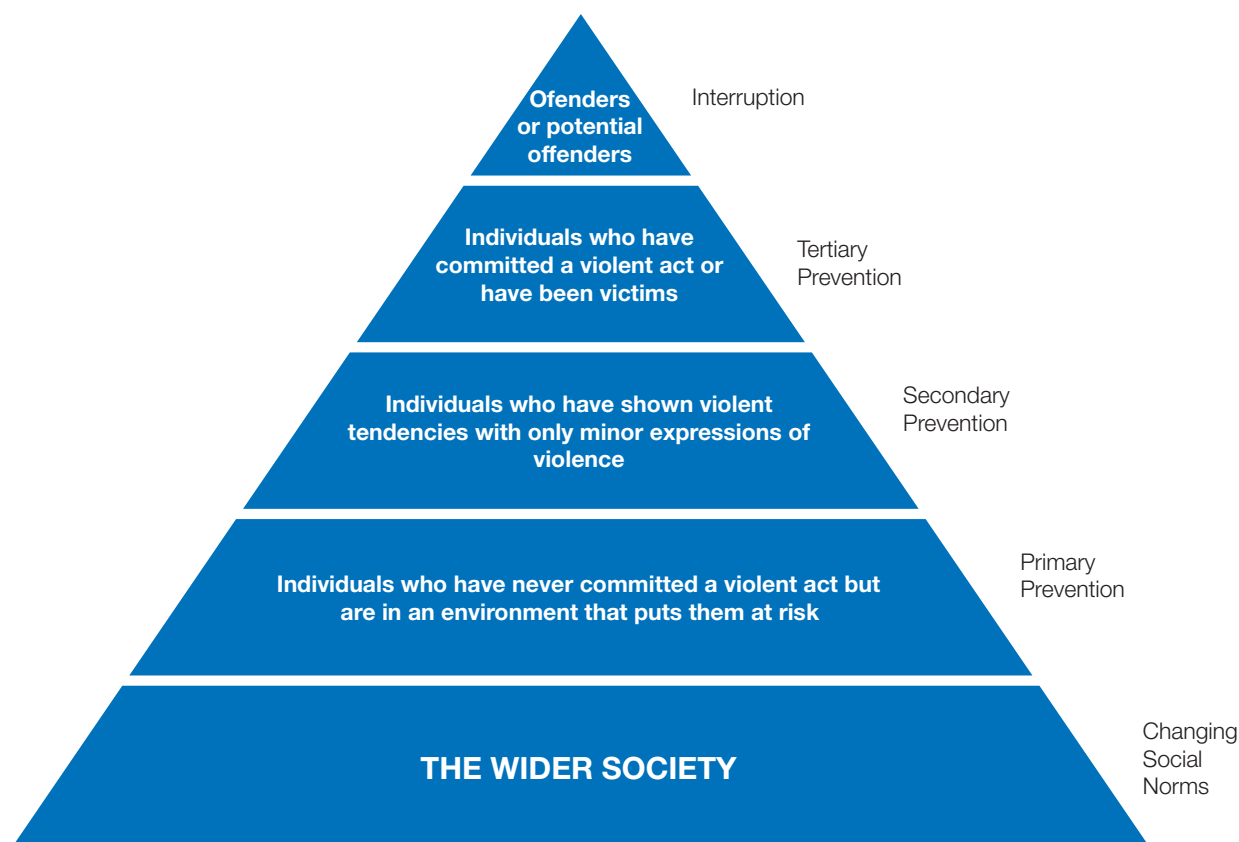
Ofenders or potential offenders

Interruption

Individuals who have committed a violent act or have been victims

Tertiary Prevention

Individuals who have shown violent tendencies with only minor expressions of violence

Secondary Prevention

Individuals who have never committed a violent act but are in an environment that puts them at risk

Primary Prevention

THE WIDER SOCIETY

Changing Social Norms